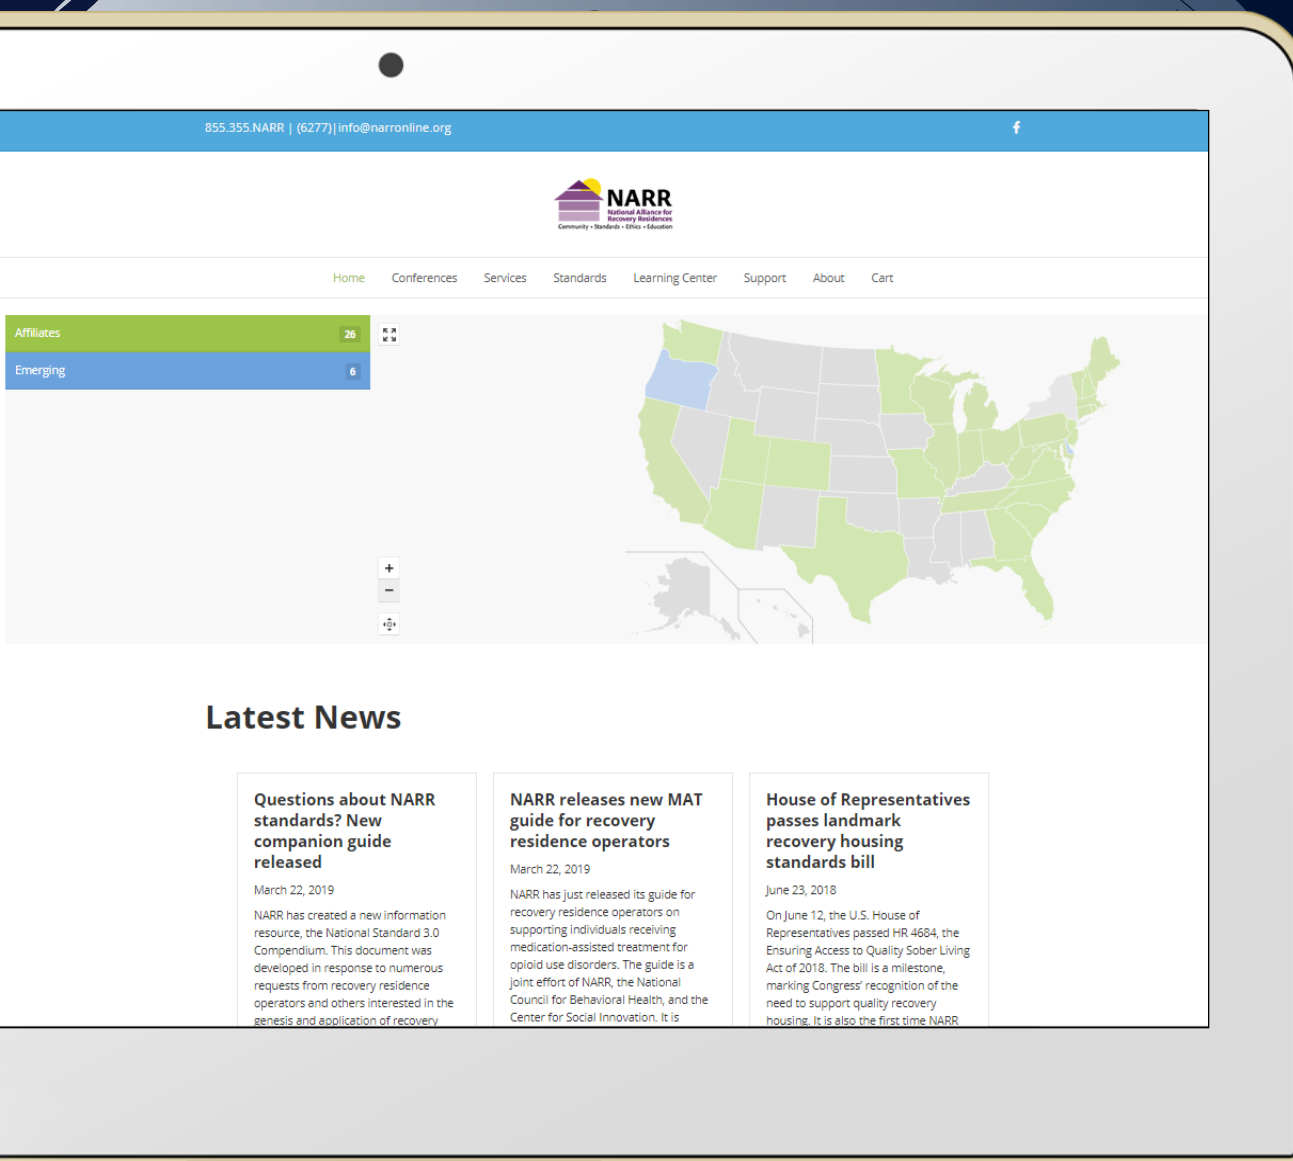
855.355.NARR | (6277)|info@narronline.org

NARR
National Alliance for Recovery Residences
Community • Standards • Ethics • Education

Home Conferences Services Standards Learning Center Support About Cart

Affiliates 26
Emerging 6

+
−

Latest News

Questions about NARR standards? New companion guide released

March 22, 2019

NARR has created a new information resource, the National Standard 3.0 Compendium. This document was developed in response to numerous requests from recovery residence operators and others interested in the genesis and application of recovery

NARR releases new MAT guide for recovery residence operators

March 22, 2019

NARR has just released its guide for recovery residence operators on supporting individuals receiving medication-assisted treatment for opioid use disorders. The guide is a joint effort of NARR, the National Council for Behavioral Health, and the Center for Social Innovation. It is

House of Representatives passes landmark recovery housing standards bill

June 23, 2018

On June 12, the U.S. House of Representatives passed HR 4684, the Ensuring Access to Quality Sober Living Act of 2018. The bill is a milestone, marking Congress' recognition of the need to support quality recovery housing. It is also the first time NARR